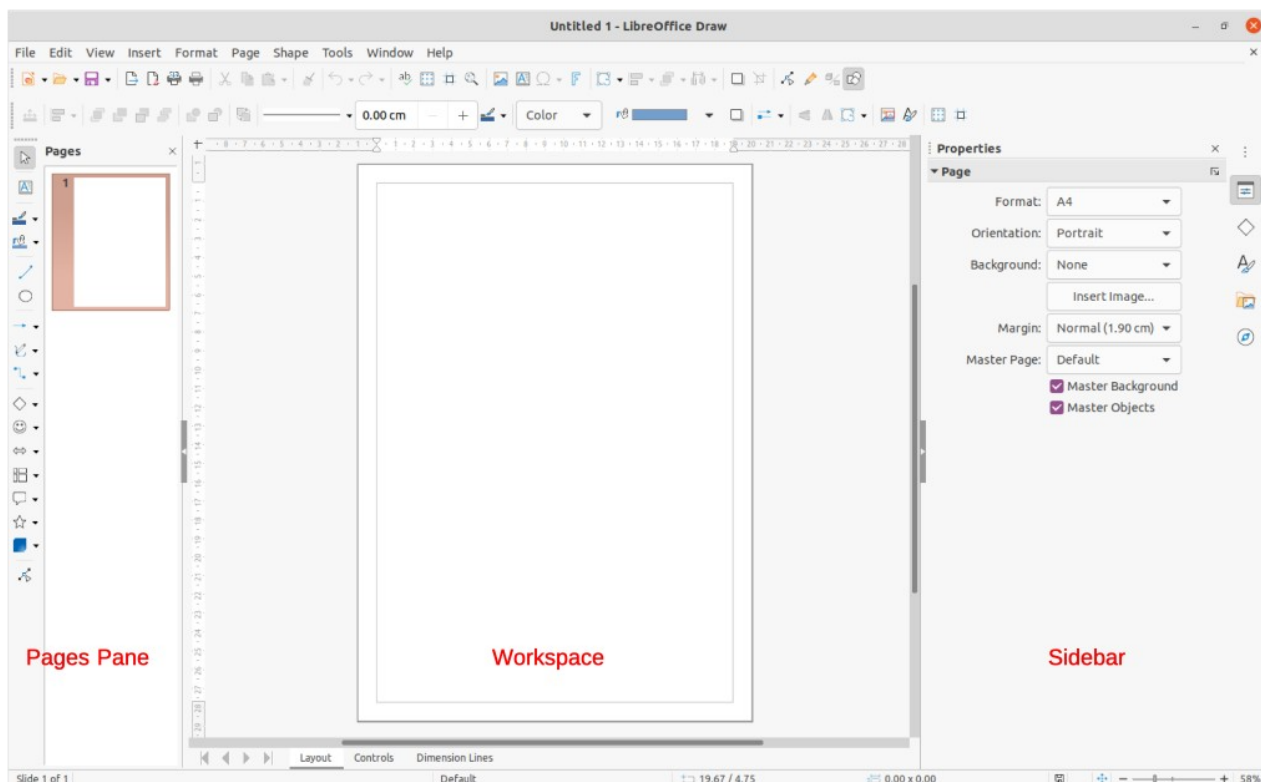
Untitled 1 - LibreOffice Draw

File Edit View Insert Format Page Shape Tools Window Help

0.00 cm

Color

Pages

1

Properties

Page

Format: A4

Orientation: Portrait

Background: None

Insert Image...

Margin: Normal (1.90 cm)

Master Page: Default

Master Background

Master Objects

Pages Pane

Workspace

Sidebar

Layout Controls Dimension Lines

Slide 1 of 1 Default 19.67 / 4.75 0.00 x 0.00 58%